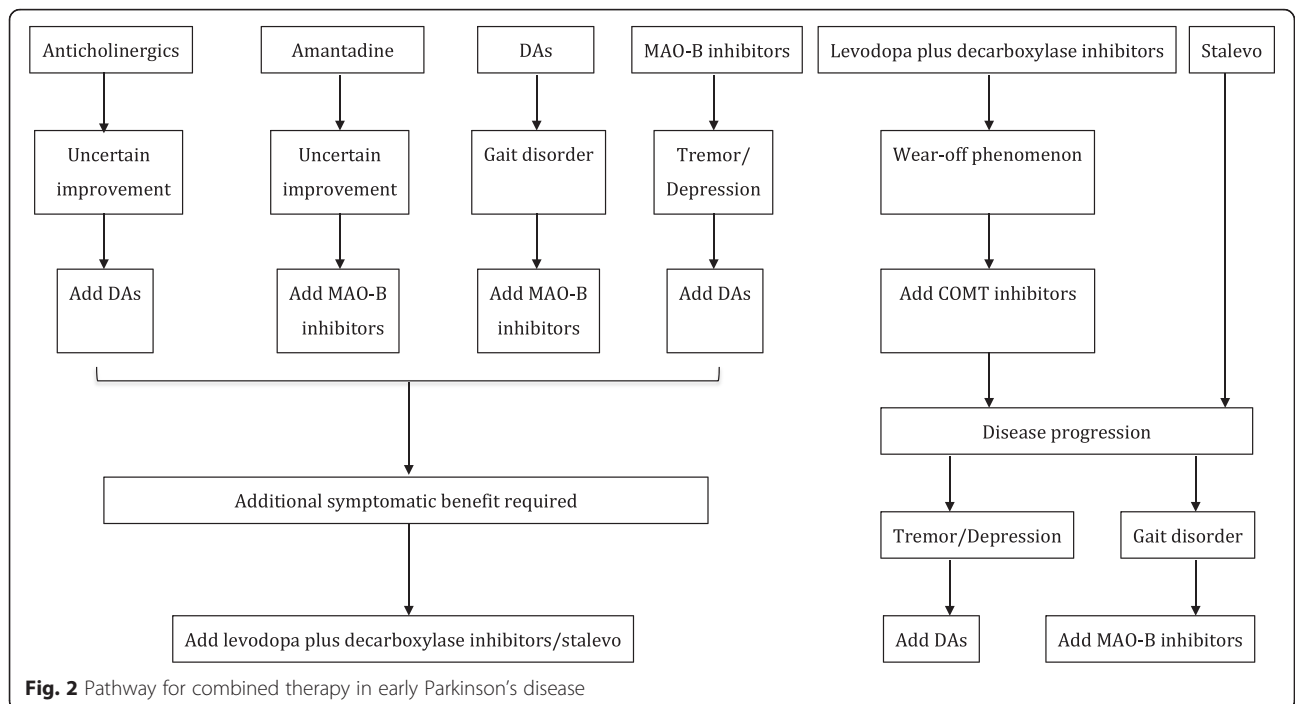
Anticholinergics

Amantadine

DAs

MAO-B inhibitors

Levodopa plus decarboxylase inhibitors

Stalevo

Uncertain improvement

Uncertain improvement

Gait disorder

Tremor/ Depression

Wear-off phenomenon

Add DAs

Add MAO-B inhibitors

Add MAO-B inhibitors

Add DAs

Add COMT inhibitors

Disease progression

Additional symptomatic benefit required

Tremor/Depression

Gait disorder

Add levodopa plus decarboxylase inhibitors/stalevo

Add DAs

Add MAO-B inhibitors

**Fig. 2** Pathway for combined therapy in early Parkinson's disease